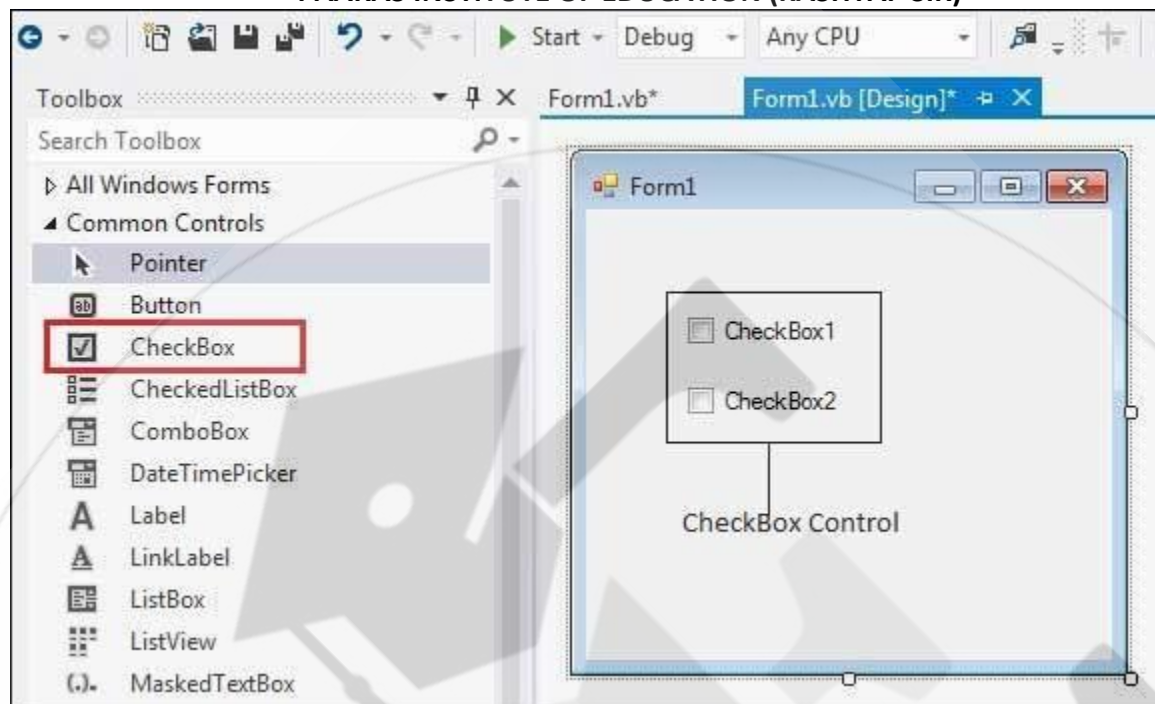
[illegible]

Start Debug Any CPU

Toolbox

Form1.vb*

Form1.vb [Design]*

Search Toolbox

All Windows Forms

Common Controls

Pointer

Button

CheckBox

CheckedListBox

ComboBox

DateTimePicker

Label

LinkLabel

ListBox

ListView

MaskedTextBox

Form1

CheckBox1

CheckBox2

CheckBox Control